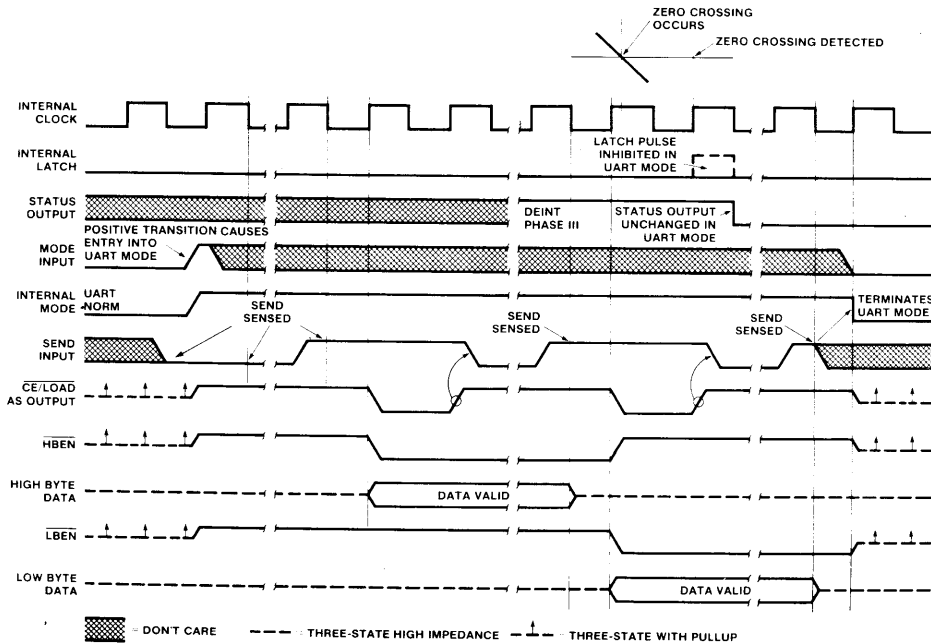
ZERO CROSSING OCCURS

ZERO CROSSING DETECTED

INTERNAL CLOCK

INTERNAL LATCH

LATCH PULSE INHIBITED IN UART MODE

STATUS OUTPUT

DEINT PHASE III

STATUS OUTPUT UNCHANGED IN UART MODE

POSITIVE TRANSITION CAUSES ENTRY INTO UART MODE

MODE INPUT

INTERNAL MODE

UART

NORM

SEND SENSED

SEND SENSED

SEND SENSED

TERMINATES UART MODE

SEND INPUT

$\overline{CE}/LOAD$ AS OUTPUT

$\overline{HBEN}$

HIGH BYTE DATA

DATA VALID

$\overline{LBEN}$

LOW BYTE DATA

DATA VALID

= DON'T CARE

THREE-STATE HIGH IMPEDANCE

THREE-STATE WITH PULLUP